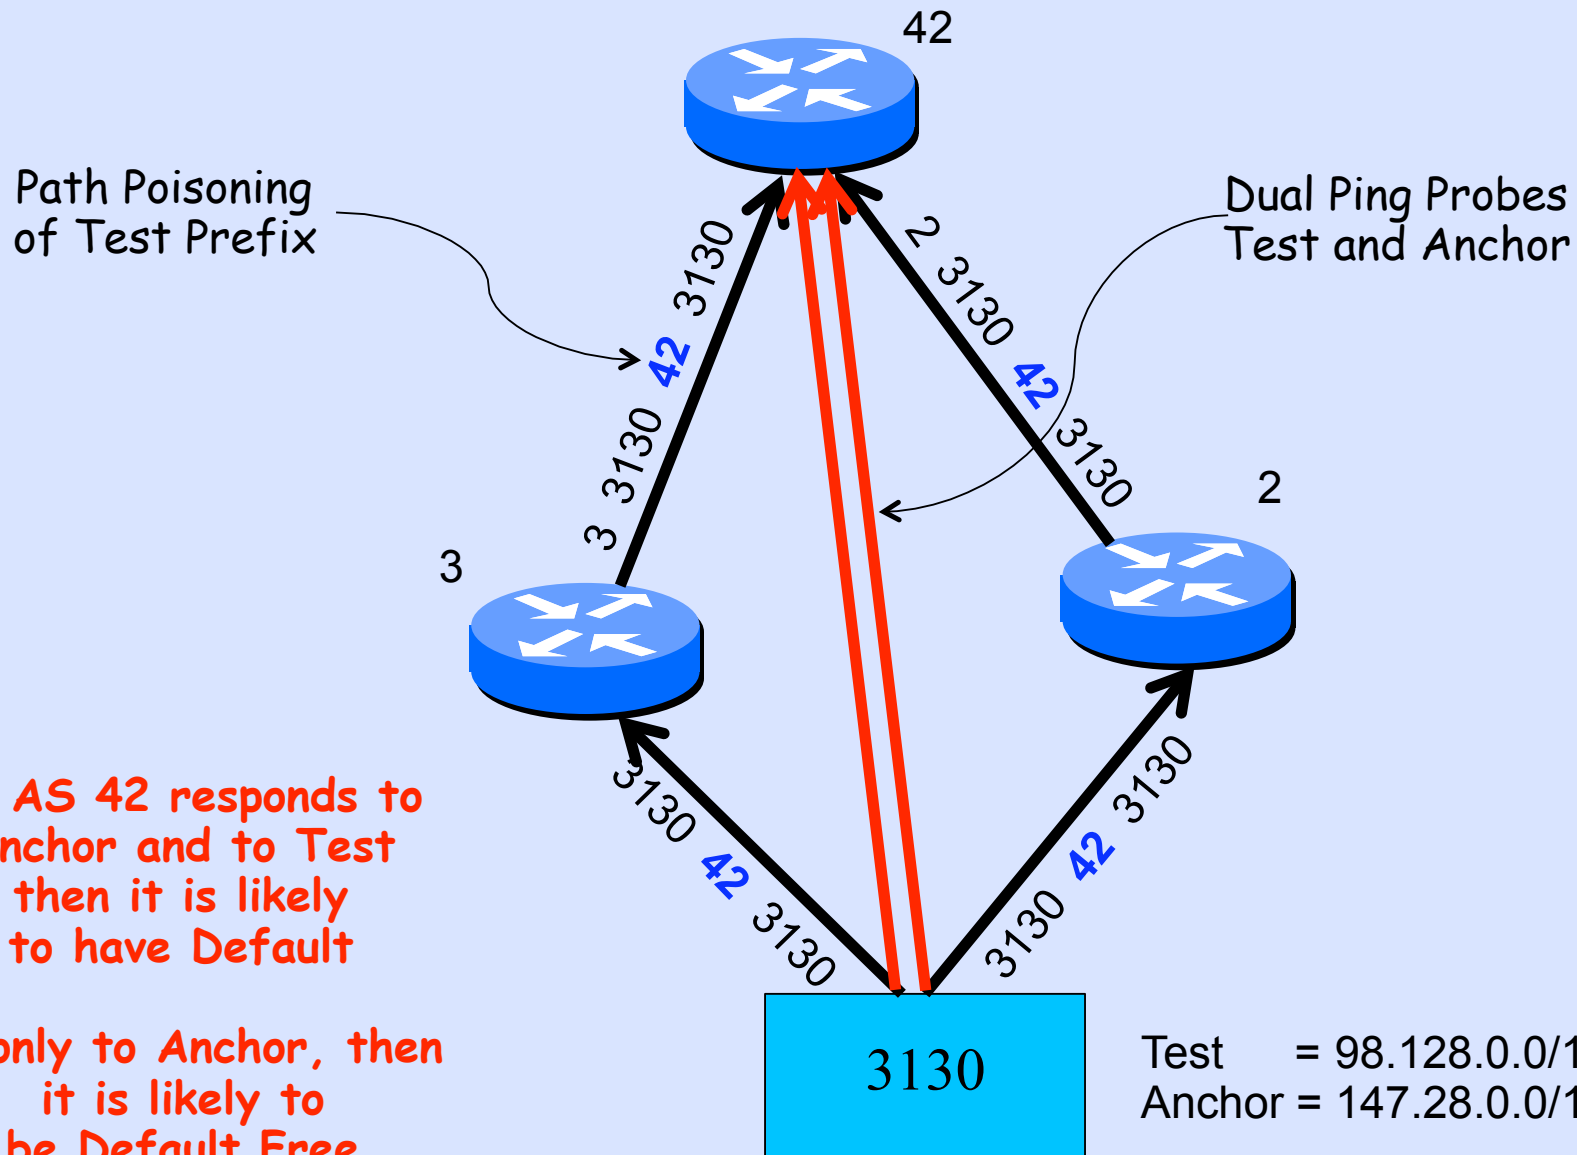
42

Path Poisoning of Test Prefix

Dual Ping Probes Test and Anchor

3130 42 3130 3

2 3130 42 3130

3

2

AS 42 responds to nchor and to Test then it is likely to have Default

3130 42 3130

3130 42 3130

only to Anchor, then it is likely to be Default Free

3130

Test = 98.128.0.0/1
Anchor = 147.28.0.0/1